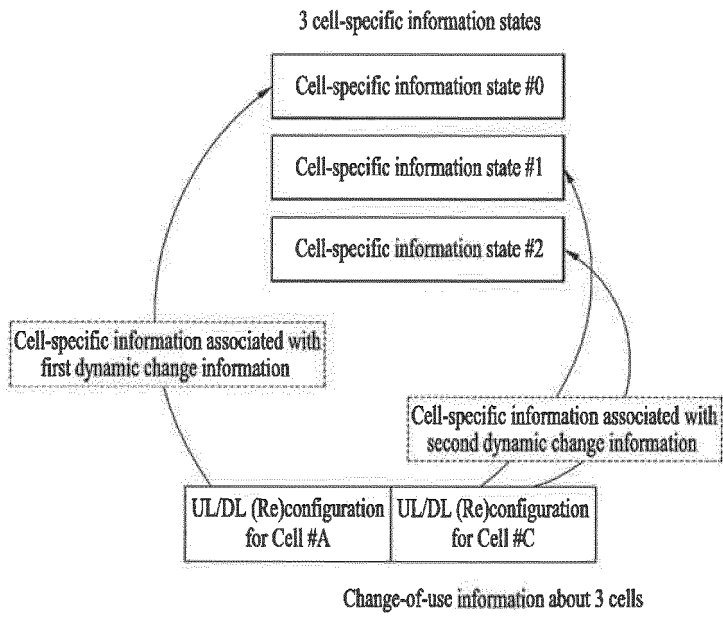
3 cell-specific information states

Cell-specific information state #0

Cell-specific information state #1

Cell-specific information state #2

Cell-specific information associated with first dynamic change information

Cell-specific information associated with second dynamic change information

UL/DL (Re)configuration for Cell #A

UL/DL (Re)configuration for Cell #C

Change-of-use information about 3 cells